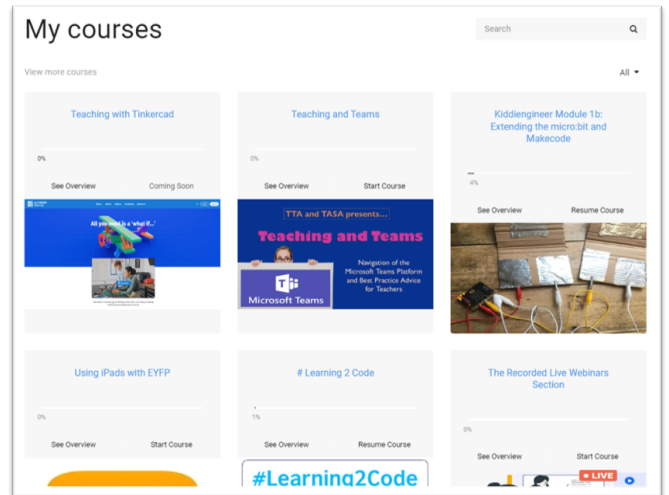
My courses

Search

View more courses

All

Teaching with Tinkercad

0%

See Overview

Coming Soon

All you need is a 'what if...'

Teaching and Teams

0%

See Overview

Start Course

TTA and TASA presents...

Teaching and Teams

Navigation of the Microsoft Teams Platform and Best Practice Advice for Teachers

Microsoft Teams

Kiddiengineer Module 1b: Extending the micro:bit and Makecode

4%

See Overview

Resume Course

Using iPads with EYFP

0%

See Overview

Start Course

# Learning 2 Code

1%

See Overview

Resume Course

#Learning2Code

The Recorded Live Webinars Section

0%

See Overview

Start Course

LIVE